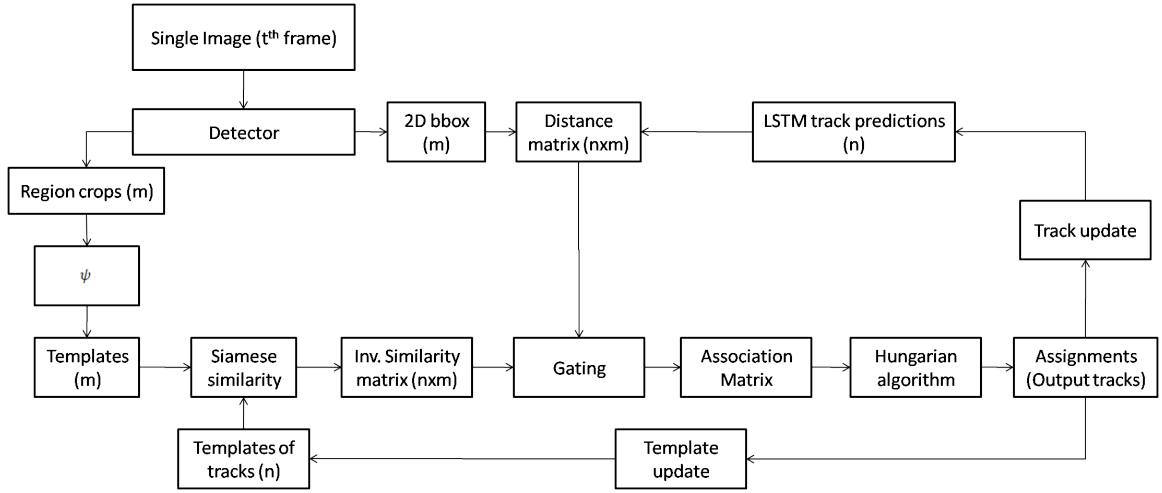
Single Image ($t^{th}$ frame)

Detector

2D bbox (m)

Distance matrix (nxm)

LSTM track predictions (n)

Region crops (m)

Track update

$\psi$

Templates (m)

Siamese similarity

Inv. Similarity matrix (nxm)

Gating

Association Matrix

Hungarian algorithm

Assignments (Output tracks)

Templates of tracks (n)

Template update